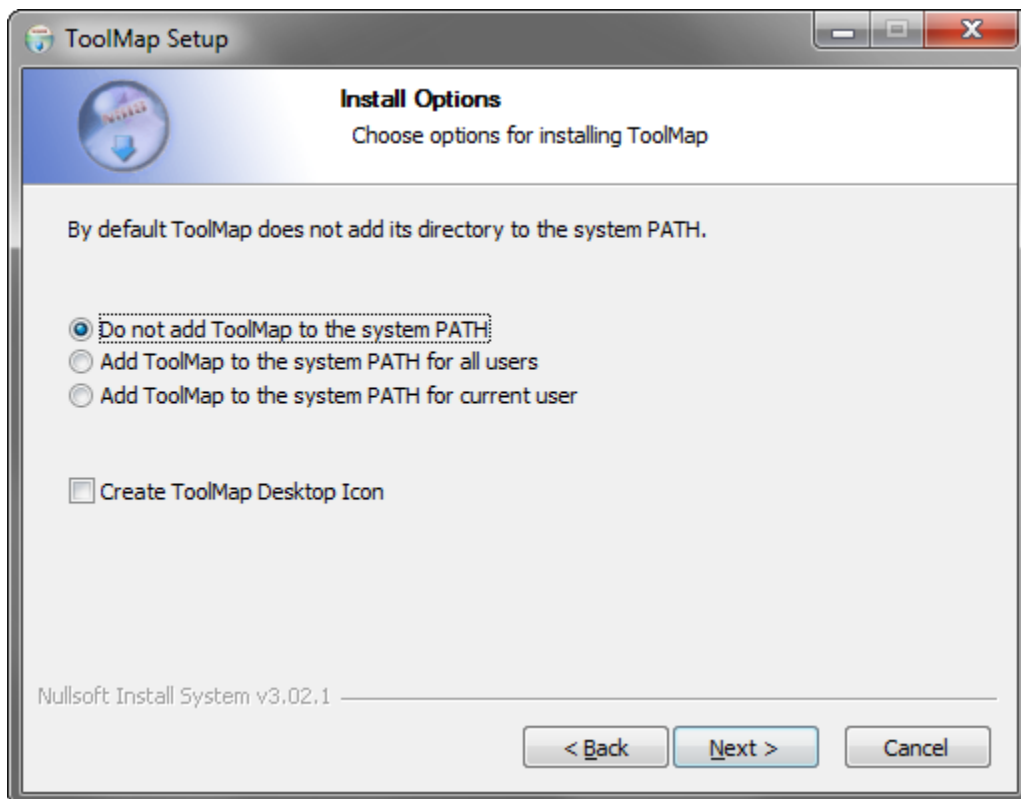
ToolMap Setup

Install Options

Choose options for installing ToolMap

By default ToolMap does not add its directory to the system PATH.

Do not add ToolMap to the system PATH
Add ToolMap to the system PATH for all users
Add ToolMap to the system PATH for current user

Create ToolMap Desktop Icon

Nullsoft Install System v3.02.1

< Back
Next >
Cancel